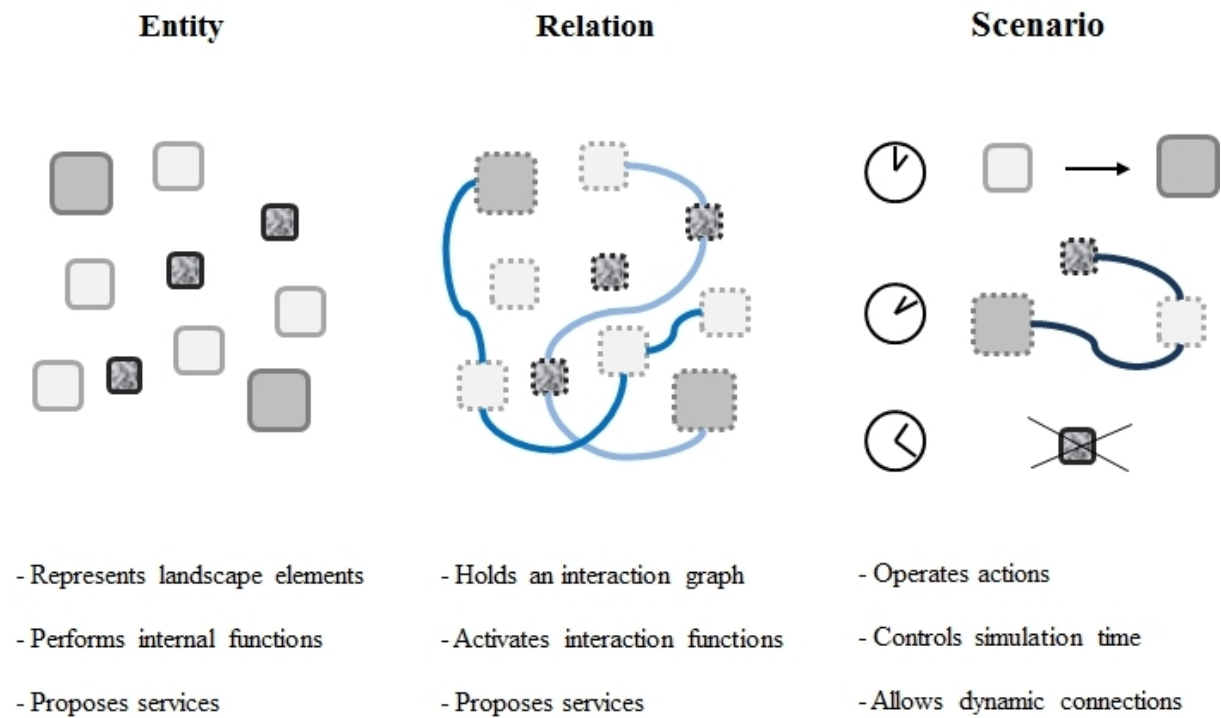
**Entity**

- Represents landscape elements
- Performs internal functions
- Proposes services

**Relation**

- Holds an interaction graph
- Activates interaction functions
- Proposes services

**Scenario**

- Operates actions
- Controls simulation time
- Allows dynamic connections